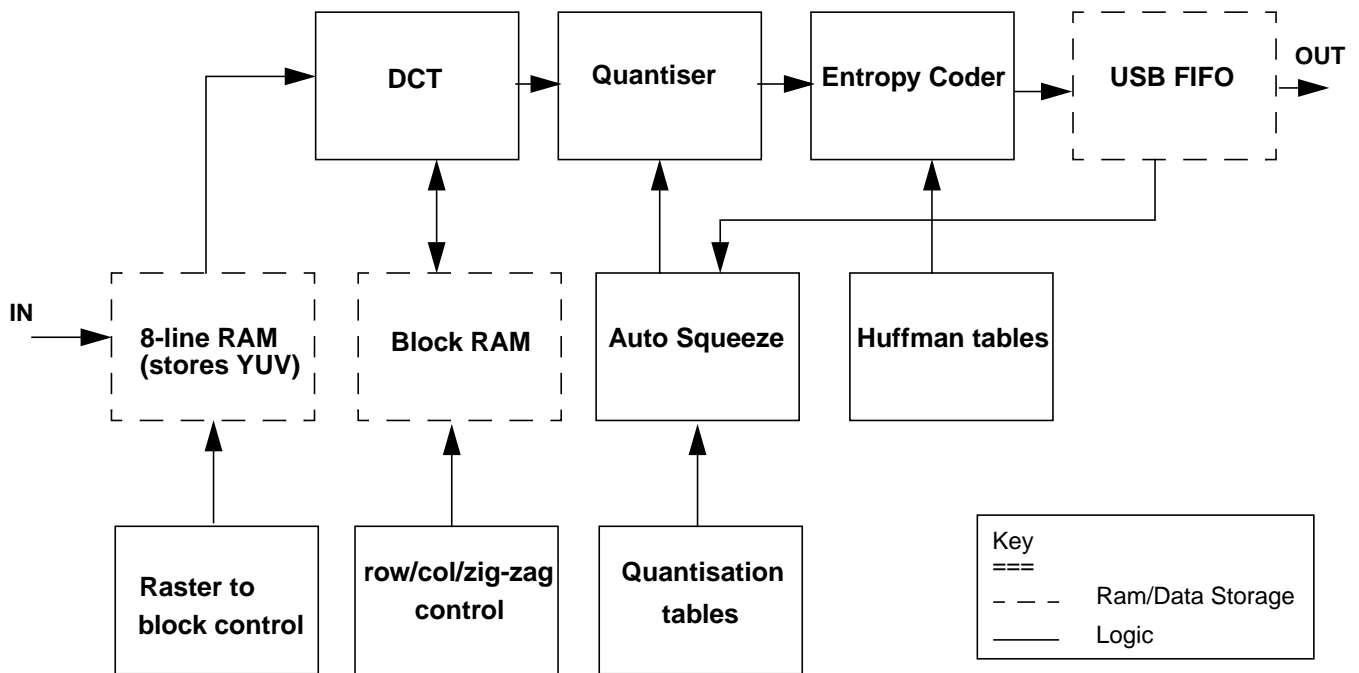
DCT

Quantiser

Entropy Coder

USB FIFO

OUT

IN

8-line RAM (stores YUV)

Block RAM

Auto Squeeze

Huffman tables

Raster to block control

row/col/zig-zag control

Quantisation tables

Key
===
Ram/Data Storage
Logic